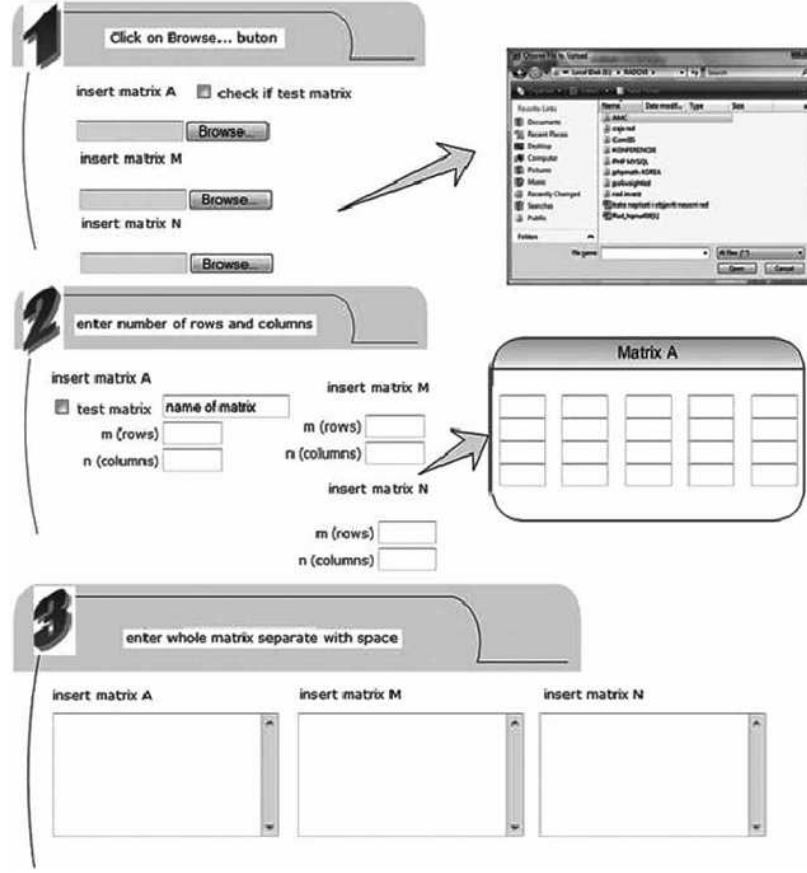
1

Click on Browse... buton

insert matrix A check if test matrix

Browse...

insert matrix M

Browse...

insert matrix N

Browse...

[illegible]

2

enter number of rows and columns

insert matrix A

test matrix name of matrix

m (rows)

n (columns)

insert matrix M

m (rows)

n (columns)

insert matrix N

m (rows)

n (columns)

Matrix A

3

enter whole matrix separate with space

insert matrix A

insert matrix M

insert matrix N